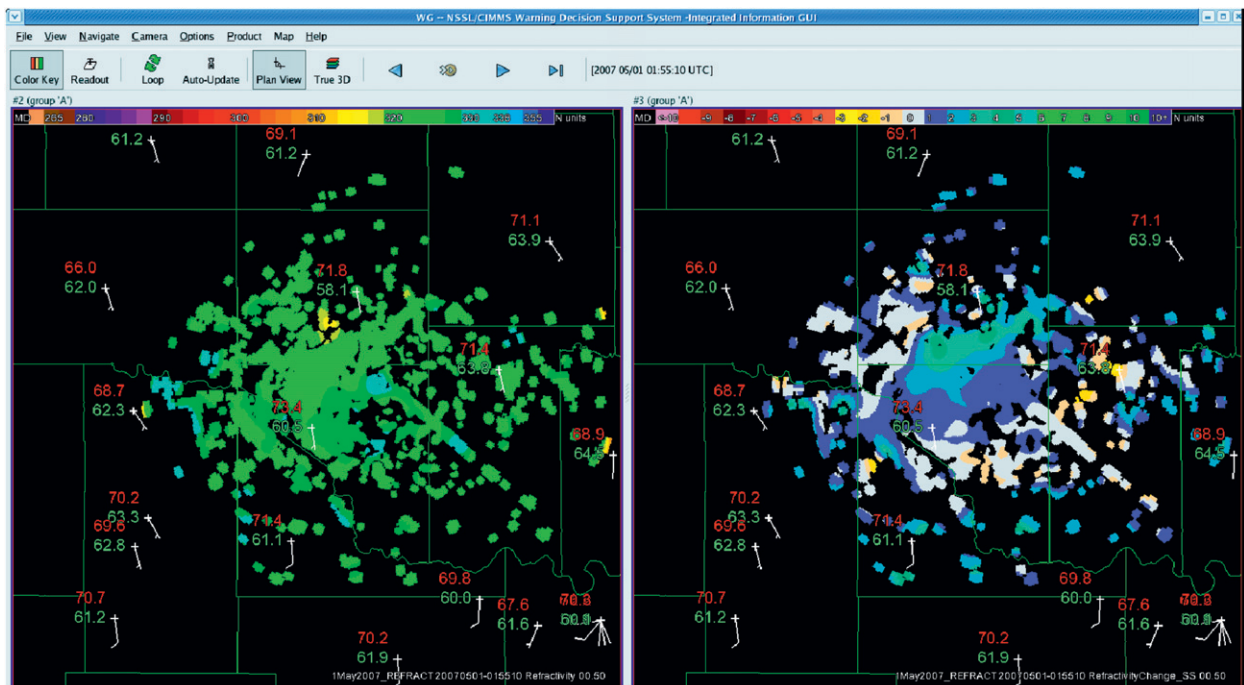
WG -- NSSL/CIMMS Warning Decision Support System -Integrated Information GUI

File View Navigate Camera Options Product Map Help

Color Key Readout Loop Auto-Update Plan View True 3D

[2007 05/01 01:55:10 UTC]

#2 (group 'A')

MD 265 280 290 300 310 320 330 340 355 N units

61.2
69.1
61.2
71.1
63.9
66.0
62.0
71.8
58.1
71.4
63.9
68.7
62.3
73.4
60.5
68.9
64.5
70.2
63.3
69.6
62.8
71.4
61.1
69.8
60.0
70.7
61.2
67.6
61.6
70.3
60.9
70.2
61.9

1May2007_REFRACT 20070501-015510 Refractivity 00.50

#3 (group 'A')

MD <-10 -9 -8 -7 -6 -5 -4 -3 -2 -1 0 1 2 3 4 5 6 7 8 9 10 10+ N units

61.2
69.1
61.2
71.1
63.9
66.0
62.0
71.8
58.1
71.4
63.9
68.7
62.3
73.4
60.5
68.9
64.5
70.2
63.3
69.6
62.8
71.4
61.1
69.8
60.0
70.7
61.2
67.6
61.6
70.3
60.9
70.2
61.9

1May2007_REFRACT 20070501-015510 RefractivityChange_SS 00.50